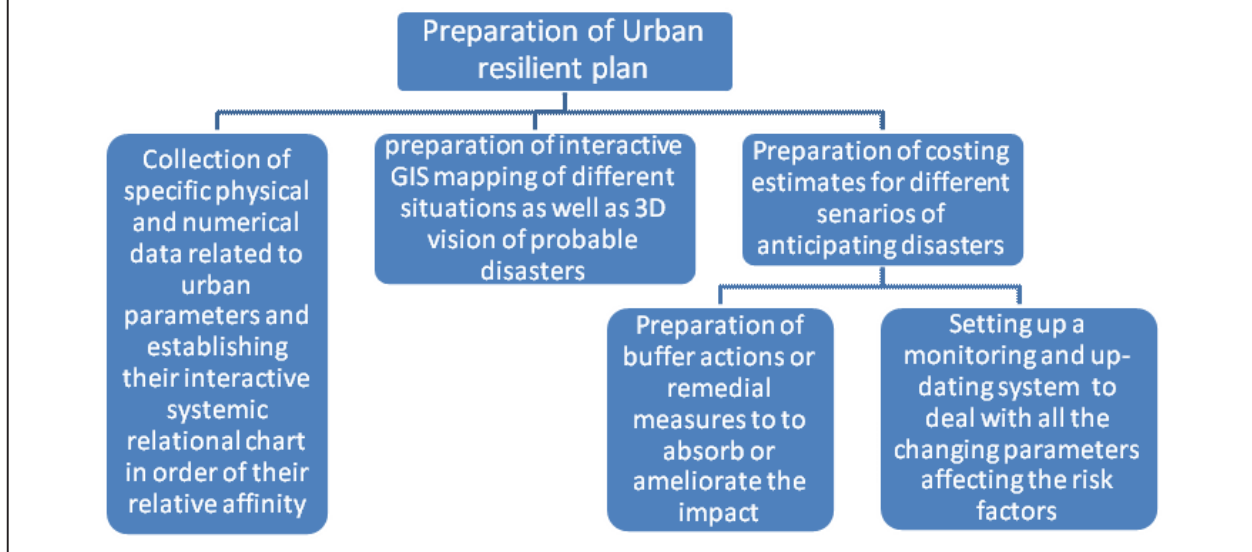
Preparation of Urban resilient plan

Collection of specific physical and numerical data related to urban parameters and establishing their interactive systemic relational chart in order of their relative affinity

preparation of interactive GIS mapping of different situations as well as 3D vision of probable disasters

Preparation of costing estimates for different senarios of anticipating disasters

Preparation of buffer actions or remedial measures to to absorb or ameliorate the impact

Setting up a monitoring and updating system to deal with all the changing parameters affecting the risk factors